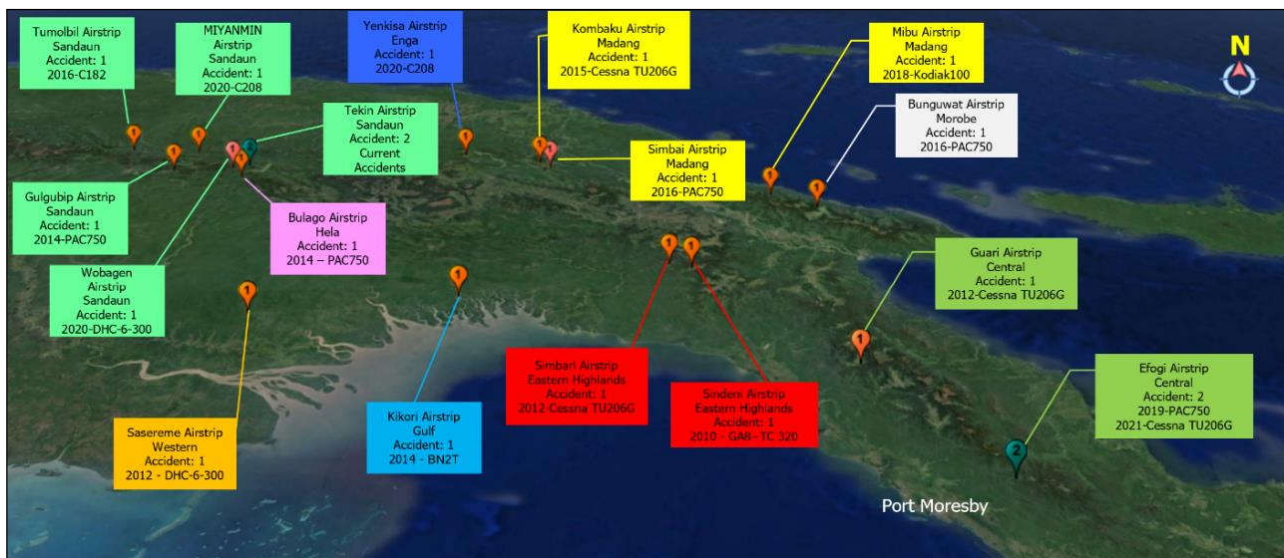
Tumolbil Airstrip
Sandaun
Accident: 1
2016-C182

MIYANMIN
Airstrip
Sandaun
Accident: 1
2020-C208

Yenkisa Airstrip
Enga
Accident: 1
2020-C208

Kombaku Airstrip
Madang
Accident: 1
2015-Cessna TU206G

Mibu Airstrip
Madang
Accident: 1
2018-Kodiak100

N

Tekin Airstrip
Sandaun
Accident: 2
Current
Accidents

Bunguwat Airstrip
Morobe
Accident: 1
2016-PAC750

Simbai Airstrip
Madang
Accident: 1
2016-PAC750

Gulgubip Airstrip
Sandaun
Accident: 1
2014-PAC750

Bulago Airstrip
Hela
Accident: 1
2014 – PAC750

Wobagen
Airstrip
Sandaun
Accident: 1
2020-DHC-6-300

Guari Airstrip
Central
Accident: 1
2012-Cessna TU206G

Simbari Airstrip
Eastern Highlands
Accident: 1
2012 Cessna TU206G

Sinderi Airstrip
Eastern Highlands
Accident: 1
2010 - GA8 - TC 320

Efogi Airstrip
Central
Accident: 2
2019-PAC750
2021-Cessna TU206G

Kikori Airstrip
Gulf
Accident: 1
2014 - BN2T

Sasereme Airstrip
Western
Accident: 1
2012 - DHC-6-300

Port Moresby